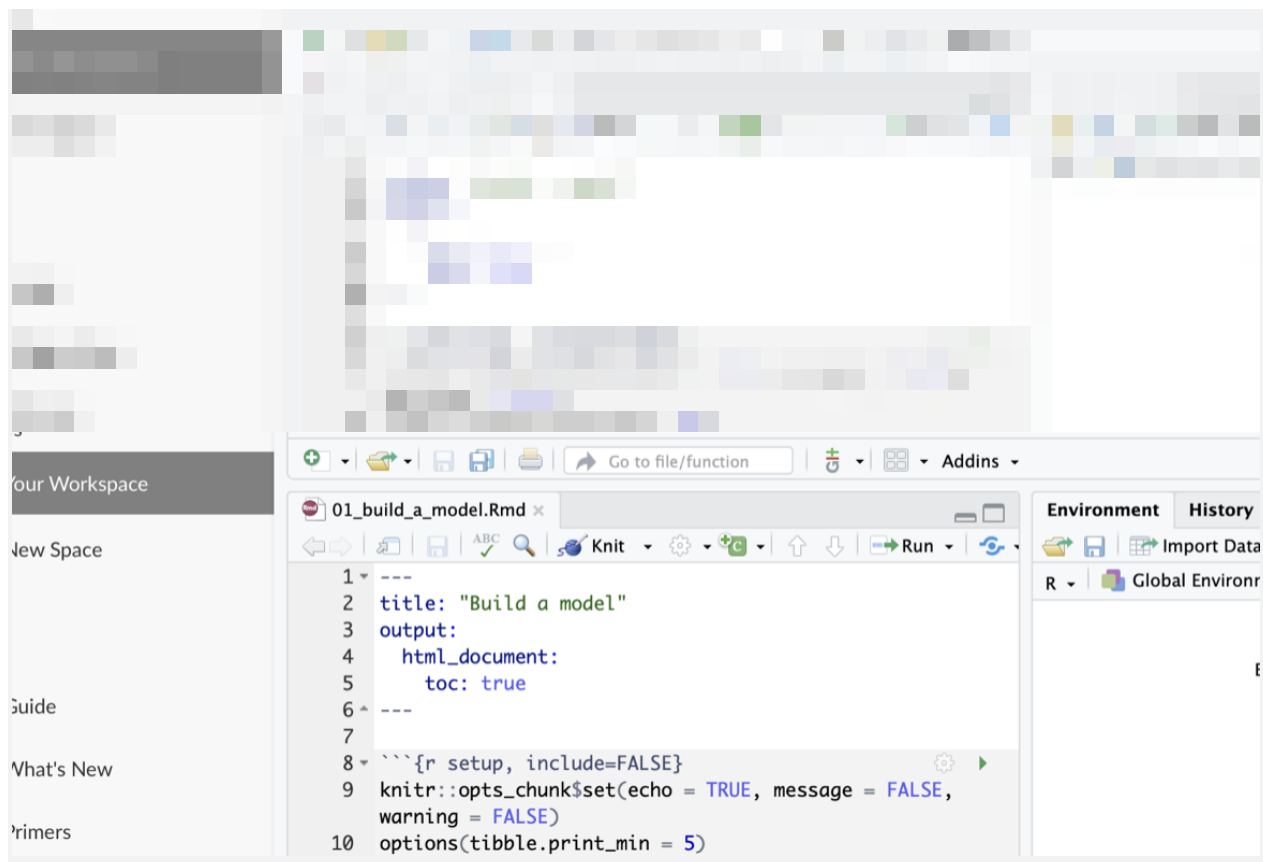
Your Workspace

New Space

Guide

What's New

Primers

Go to file/function

Addins

01_build_a_model.Rmd ×

Knit

Run

Environment History

Import Data

R

Global Environm

1 ---
2 title: "Build a model"
3 output:
4 html_document:
5 toc: true
6 ---
7
8 ```{r setup, include=FALSE}
9 knitr::opts_chunk$set(echo = TRUE, message = FALSE, warning = FALSE)
10 options(tibble.print_min = 5)